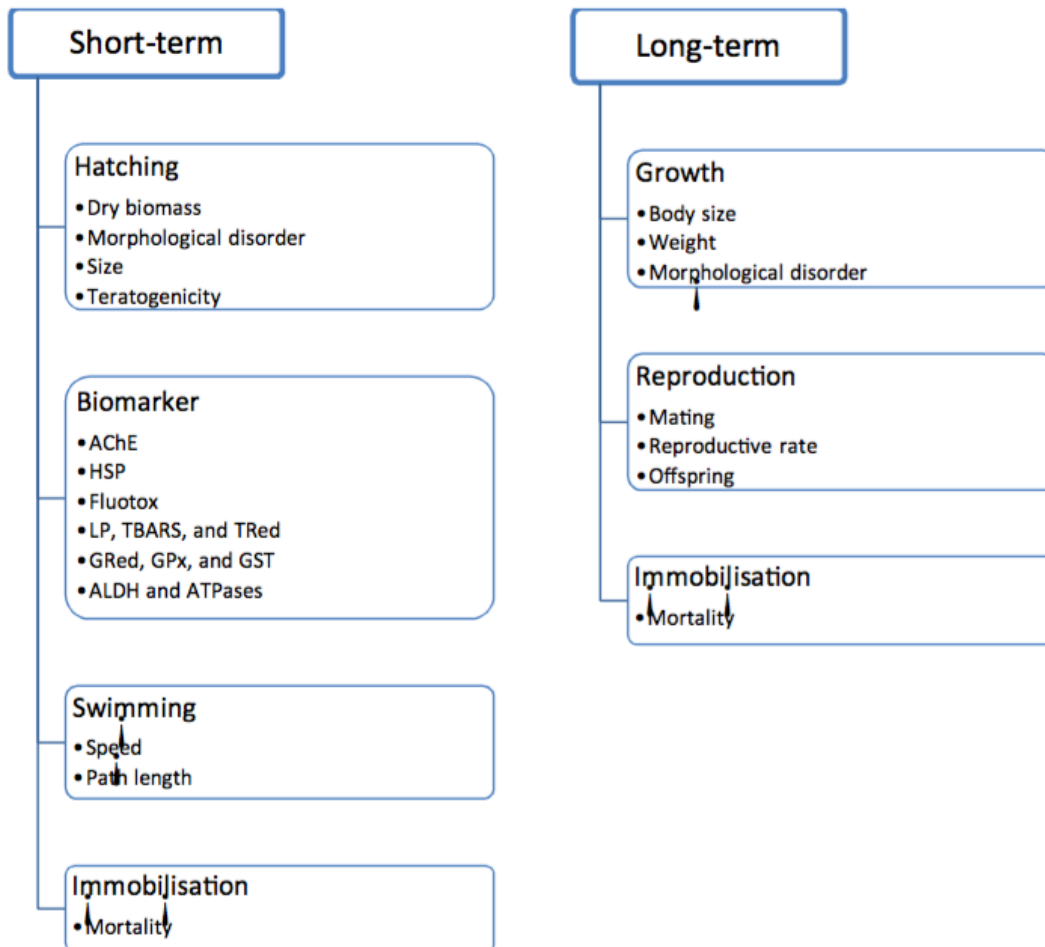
Short-term

Hatching
• Dry biomass
• Morphological disorder
• Size
• Teratogenicity

Biomarker
• AChE
• HSP
• Fluotox
• LP, TBARS, and TRed
• GRed, GPx, and GST
• ALDH and ATPases

Swimming
• Speed
• Path length

Immobilisation
• Mortality

Long-term

Growth
• Body size
• Weight
• Morphological disorder

Reproduction
• Mating
• Reproductive rate
• Offspring

Immobilisation
• Mortality